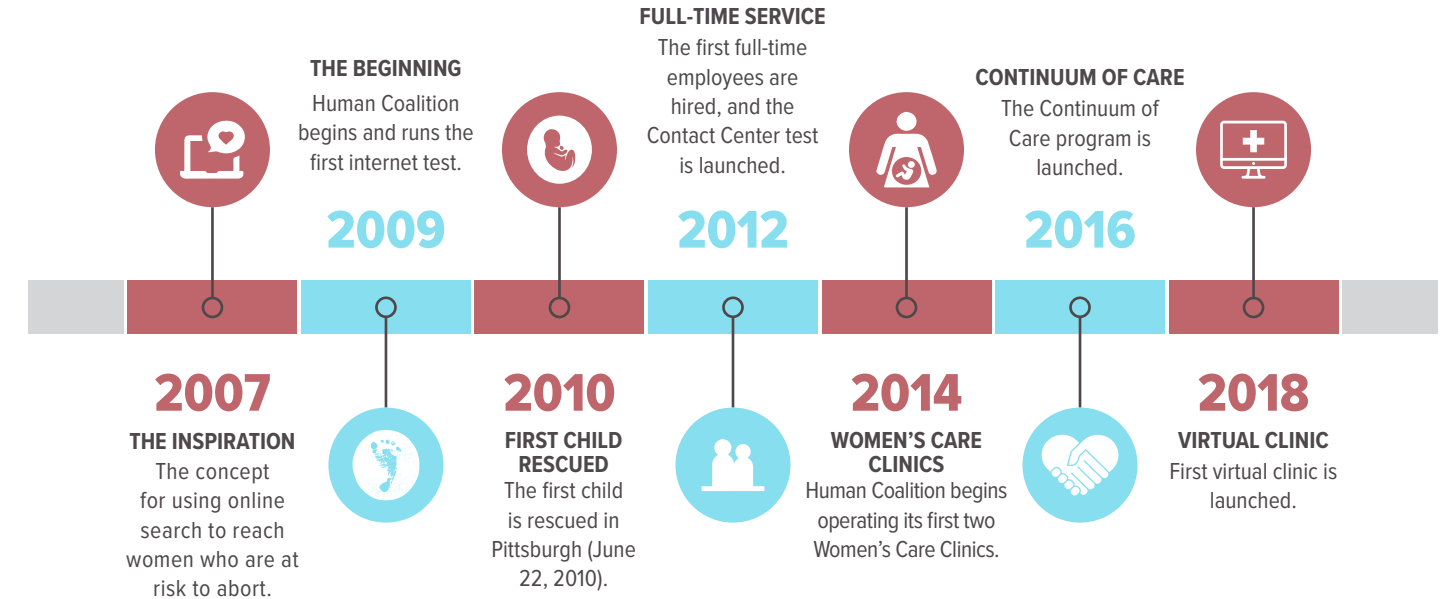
THE BEGINNING
Human Coalition begins and runs the first internet test.

2009

FULL-TIME SERVICE
The first full-time employees are hired, and the Contact Center test is launched.

2012

CONTINUUM OF CARE
The Continuum of Care program is launched.

2016

2007
THE INSPIRATION
The concept for using online search to reach women who are at risk to abort.

2010
FIRST CHILD RESCUED
The first child is rescued in Pittsburgh (June 22, 2010).

2014
WOMEN'S CARE CLINICS
Human Coalition begins operating its first two Women's Care Clinics.

2018
VIRTUAL CLINIC
First virtual clinic is launched.